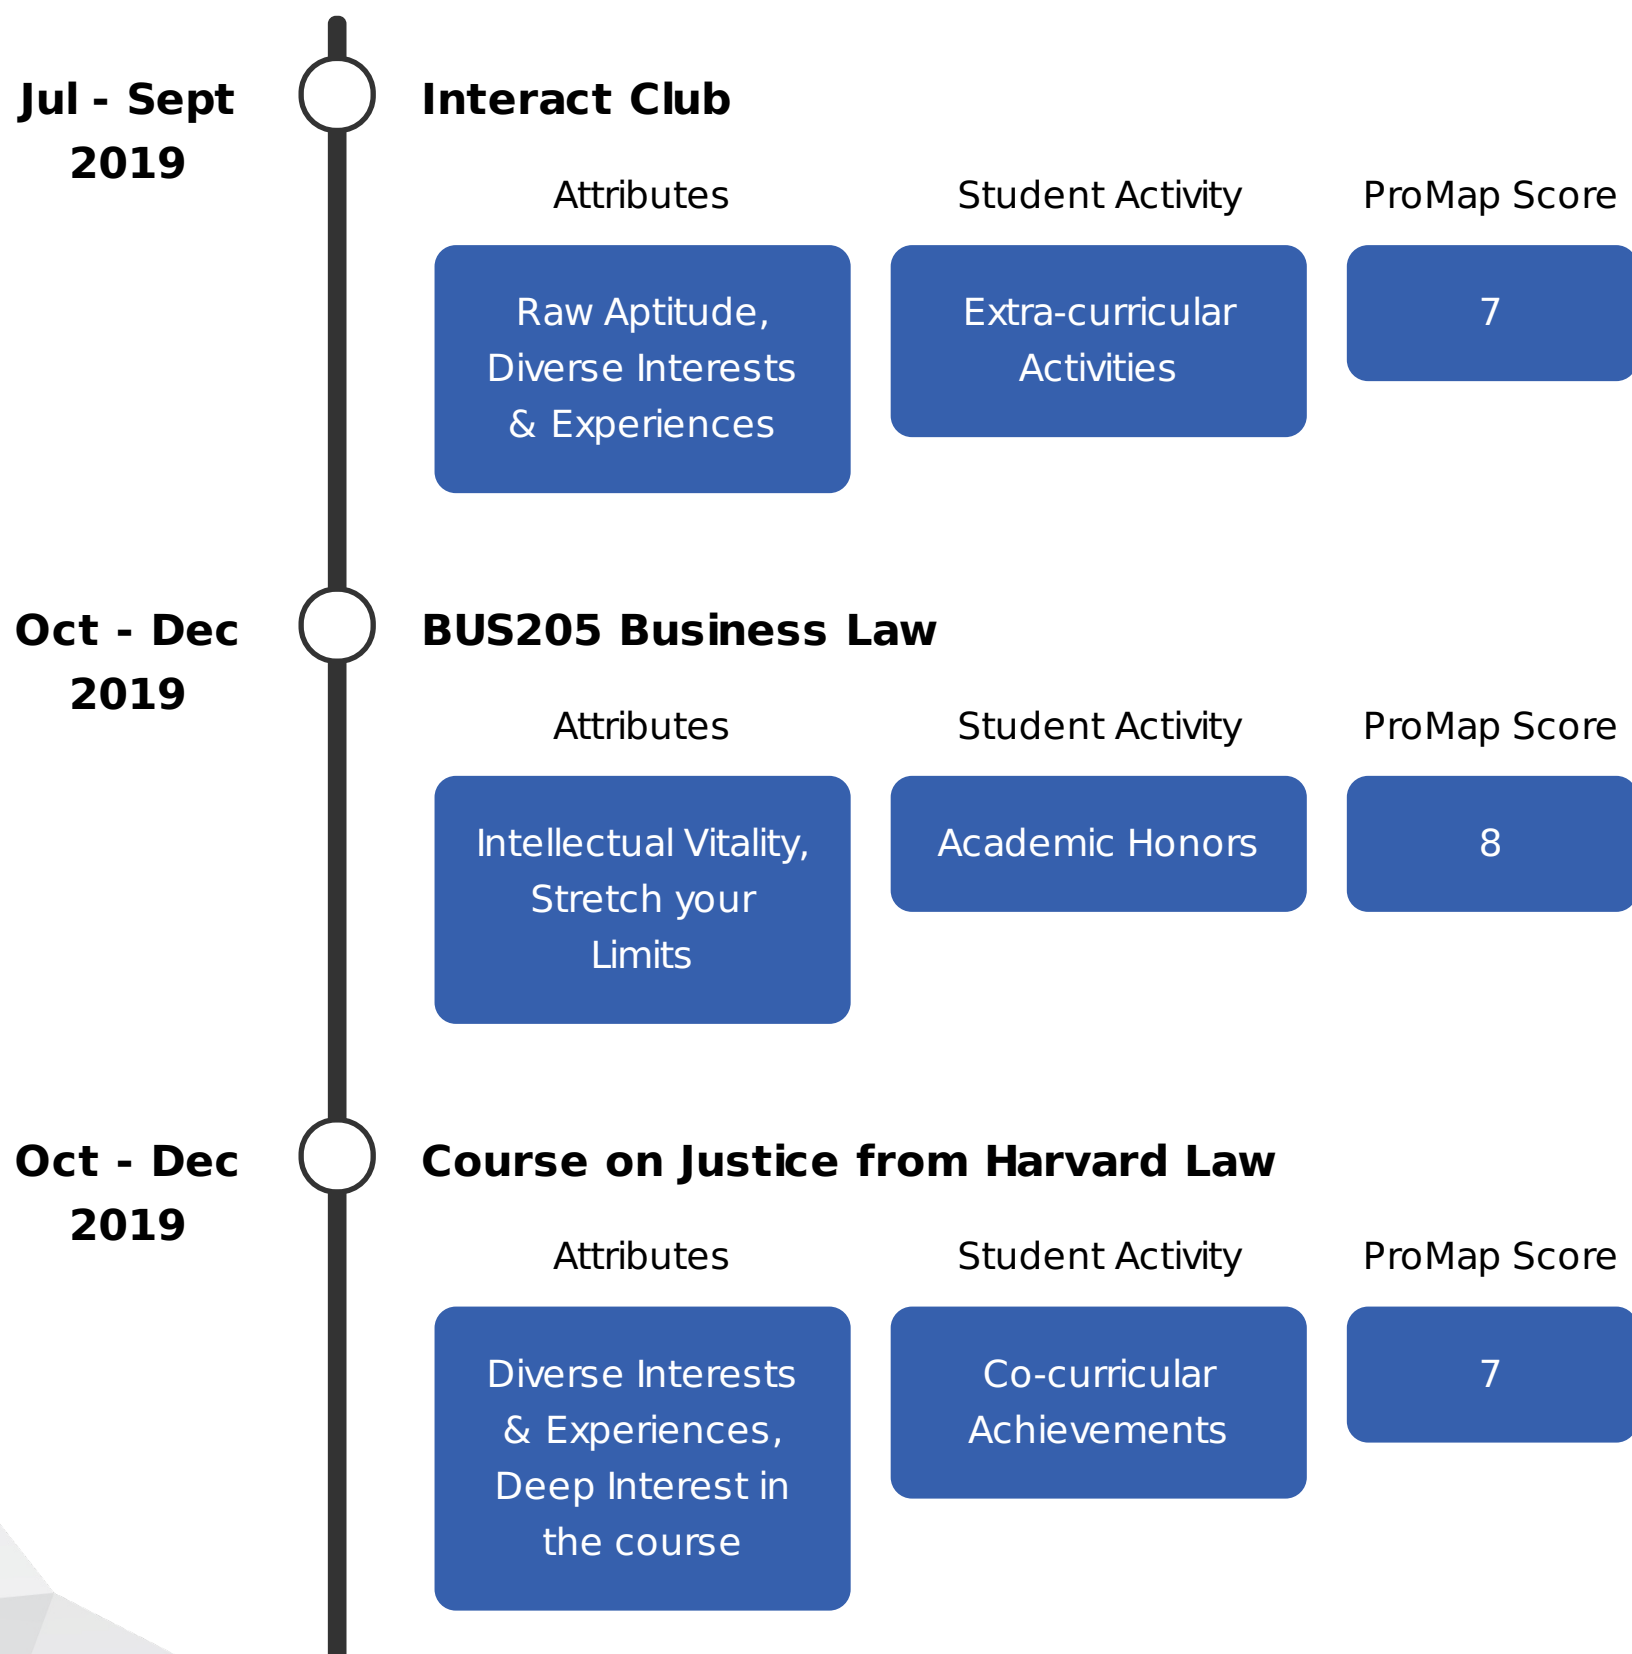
Jul - Sept 2019

Interact Club

Attributes

Student Activity

ProMap Score

Raw Aptitude, Diverse Interests & Experiences

Extra-curricular Activities

7

Oct - Dec 2019

BUS205 Business Law

Attributes

Student Activity

ProMap Score

Intellectual Vitality, Stretch your Limits

Academic Honors

8

Oct - Dec 2019

Course on Justice from Harvard Law

Attributes

Student Activity

ProMap Score

Diverse Interests & Experiences, Deep Interest in the course

Co-curricular Achievements

7